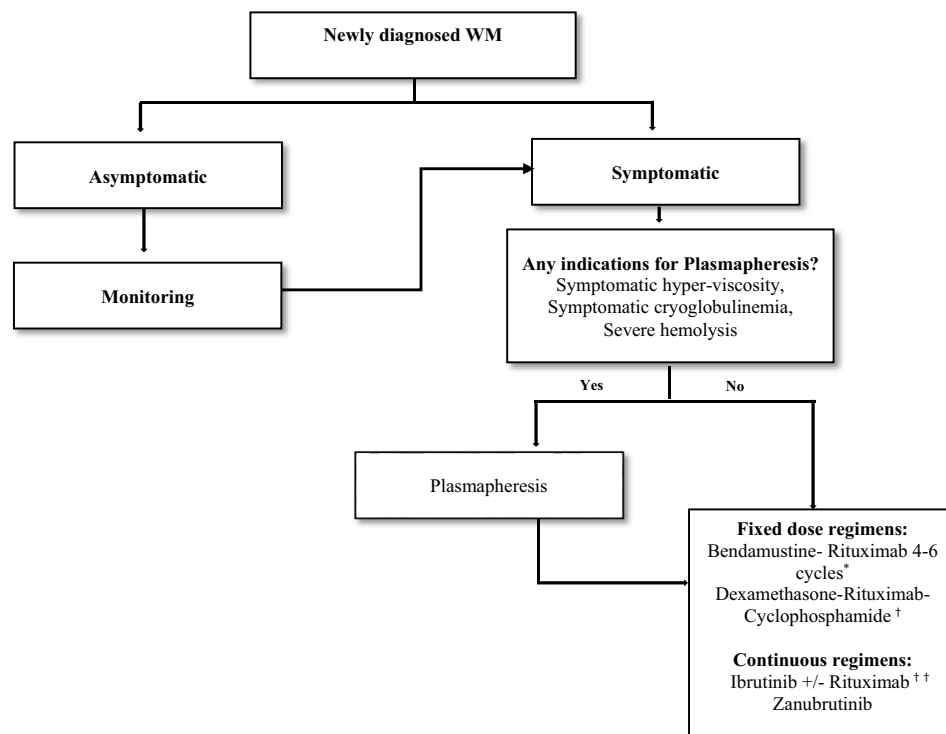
Newly diagnosed WM

Asymptomatic

Monitoring

Symptomatic

Any indications for Plasmapheresis?
Symptomatic hyper-viscosity,
Symptomatic cryoglobulinemia,
Severe hemolysis

Yes

No

Plasmapheresis

Fixed dose regimens:
Bendamustine- Rituximab 4-6 cycles$^{*}$
Dexamethasone-Rituximab-Cyclophosphamide $^{\dagger}$

Continuous regimens:
Ibrutinib +/- Rituximab $^{\dagger\dagger}$
Zanubrutinib